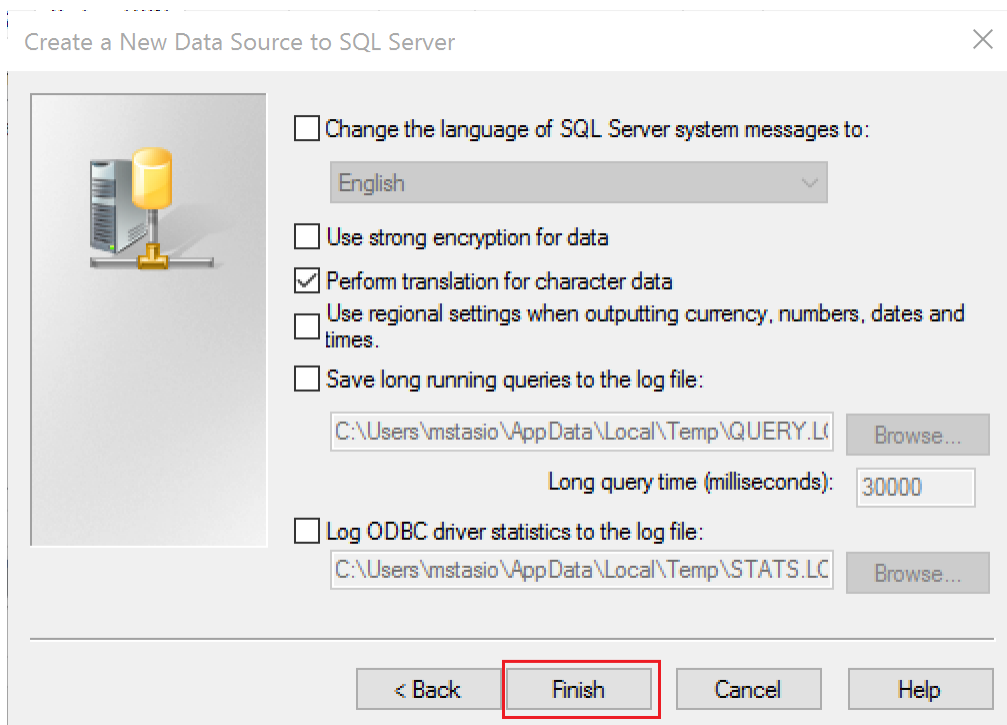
Create a New Data Source to SQL Server

Change the language of SQL Server system messages to:

English

Use strong encryption for data

Perform translation for character data

Use regional settings when outputting currency, numbers, dates and times.

Save long running queries to the log file:

C:\Users\mstasio\AppData\Local\Temp\QUERY.L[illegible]

Browse...

Long query time (milliseconds):

30000

Log ODBC driver statistics to the log file:

C:\Users\mstasio\AppData\Local\Temp\STATS.L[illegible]

Browse...

< Back

Finish

Cancel

Help